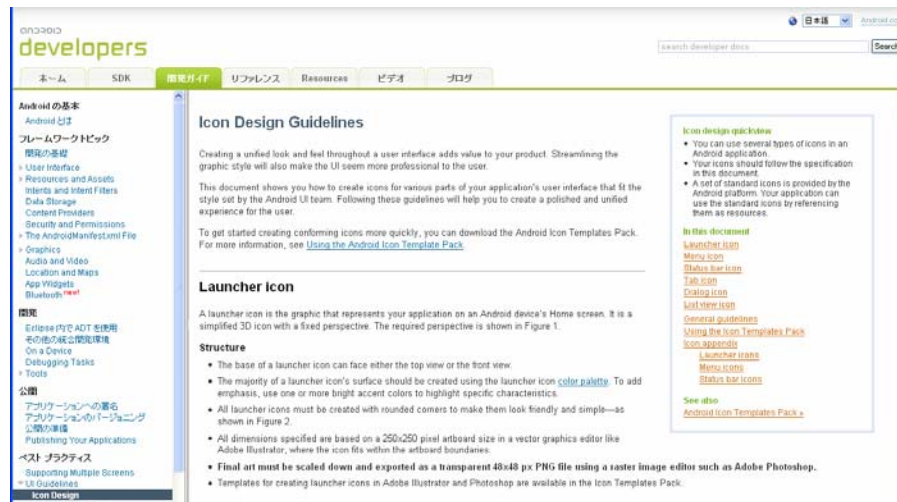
android
developers

日本語 Android.co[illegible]

search developer docs Search

ホーム SDK 開発ガイド リファレンス Resources ビデオ ブログ

Android の基本
Android とは
フレームワーク トピック
開発の基礎
User Interface
Resources and Assets
Intents and Intent Filters
Data Storage
Content Providers
Security and Permissions
The AndroidManifest.xml File
Graphics
Audio and Video
Location and Maps
App Widgets
Bluetooth new!
開発
Eclipse 内で ADT を使用
その他の統合開発環境
On a Device
Debugging Tasks
Tools
公開
アプリケーションへの署名
アプリケーションのバージョニング
公開の準備
Publishing Your Applications
ベスト プラクティス
Supporting Multiple Screens
UI Guidelines
Icon Design

Icon Design Guidelines

Creating a unified look and feel throughout a user interface adds value to your product. Streamlining the graphic style will also make the UI seem more professional to the user.

This document shows you how to create icons for various parts of your application's user interface that fit the style set by the Android UI team. Following these guidelines will help you to create a polished and unified experience for the user.

To get started creating conforming icons more quickly, you can download the Android Icon Templates Pack. For more information, see Using the Android Icon Template Pack.

Launcher icon

A launcher icon is the graphic that represents your application on an Android device's Home screen. It is a simplified 3D icon with a fixed perspective. The required perspective is shown in Figure 1.

Structure

• The base of a launcher icon can face either the top view or the front view.
• The majority of a launcher icon's surface should be created using the launcher icon color palette. To add emphasis, use one or more bright accent colors to highlight specific characteristics.
• All launcher icons must be created with rounded corners to make them look friendly and simple—as shown in Figure 2.
• All dimensions specified are based on a 250x250 pixel artboard size in a vector graphics editor like Adobe Illustrator, where the icon fits within the artboard boundaries.
• Final art must be scaled down and exported as a transparent 48x48 px PNG file using a raster image editor such as Adobe Photoshop.
• Templates for creating launcher icons in Adobe Illustrator and Photoshop are available in the Icon Templates Pack.

Icon design quickview
• You can use several types of icons in an Android application.
• Your icons should follow the specification in this document.
• A set of standard icons is provided by the Android platform. Your application can use the standard icons by referencing them as resources.

In this document
Launcher icon
Menu icon
Status bar icon
Tab icon
Dialog icon
List view icon
General guidelines
Using the Icon Templates Pack
Icon appendix
Launcher icons
Menu icons
Status bar icons

See also
Android Icon Templates Pack »